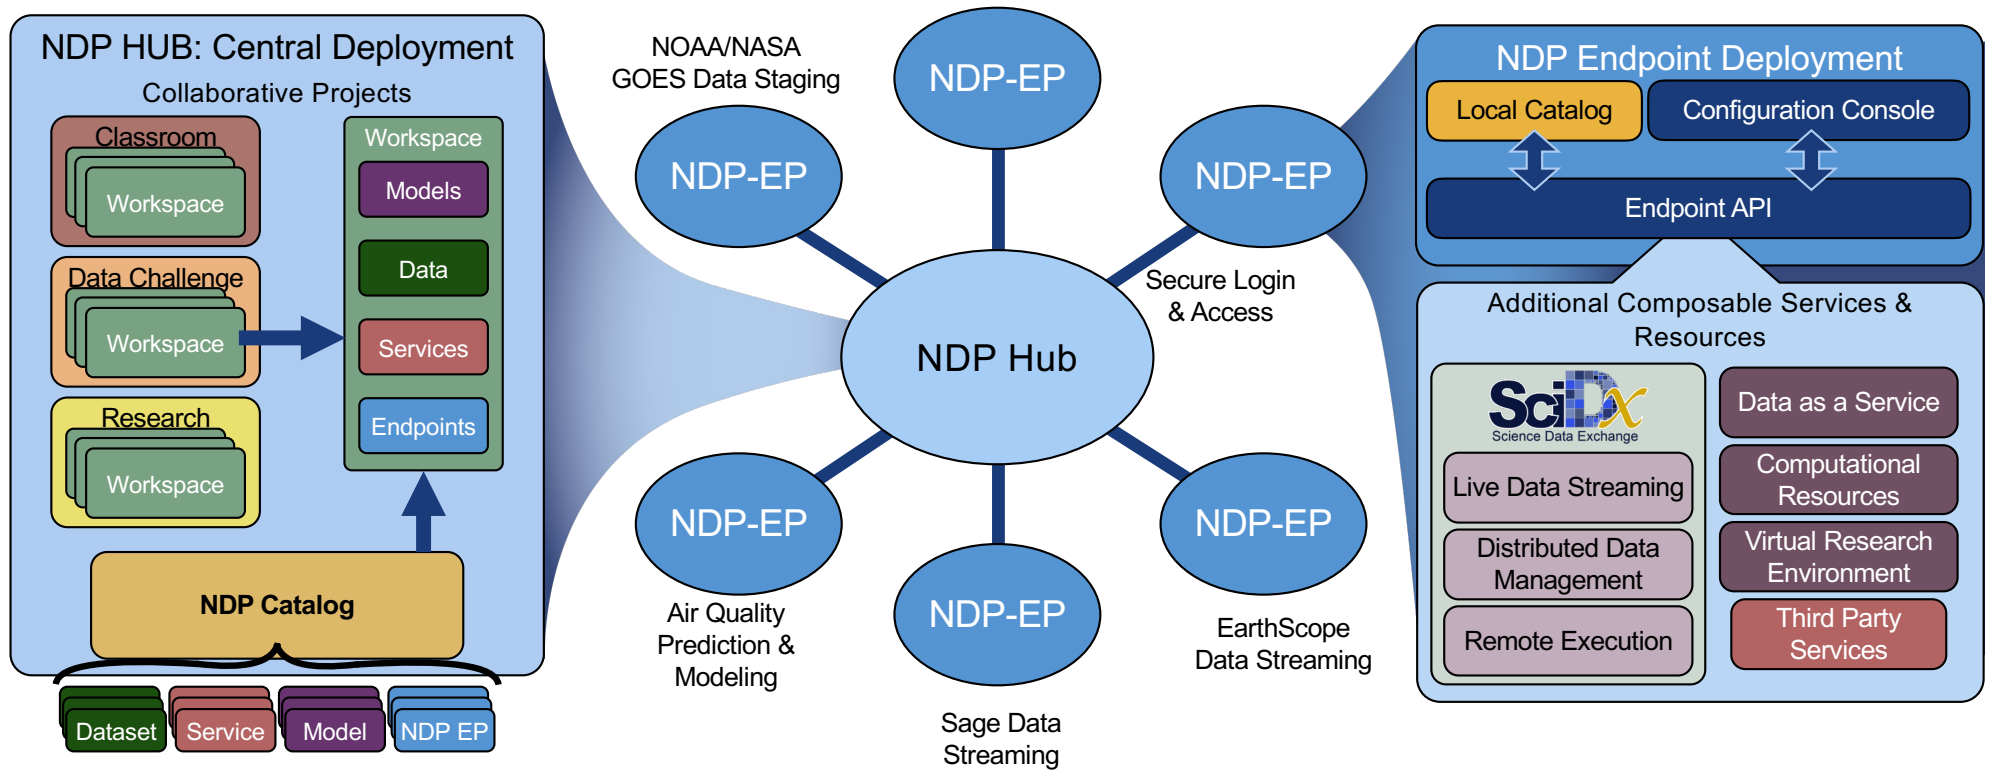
NDP HUB: Central Deployment

Collaborative Projects

Classroom

Workspace

Data Challenge

Workspace

Research

Workspace

Workspace

Models

Data

Services

Endpoints

NDP Catalog

Dataset

Service

Model

NDP EP

NOAA/NASA GOES Data Staging

NDP-EP

NDP-EP

NDP-EP

NDP Hub

Secure Login & Access

NDP-EP

NDP-EP

NDP-EP

Air Quality Prediction & Modeling

Sage Data Streaming

EarthScope Data Streaming

NDP Endpoint Deployment

Local Catalog

Configuration Console

Endpoint API

Additional Composable Services & Resources

SciDx
Science Data Exchange

Live Data Streaming

Distributed Data Management

Remote Execution

Data as a Service

Computational Resources

Virtual Research Environment

Third Party Services